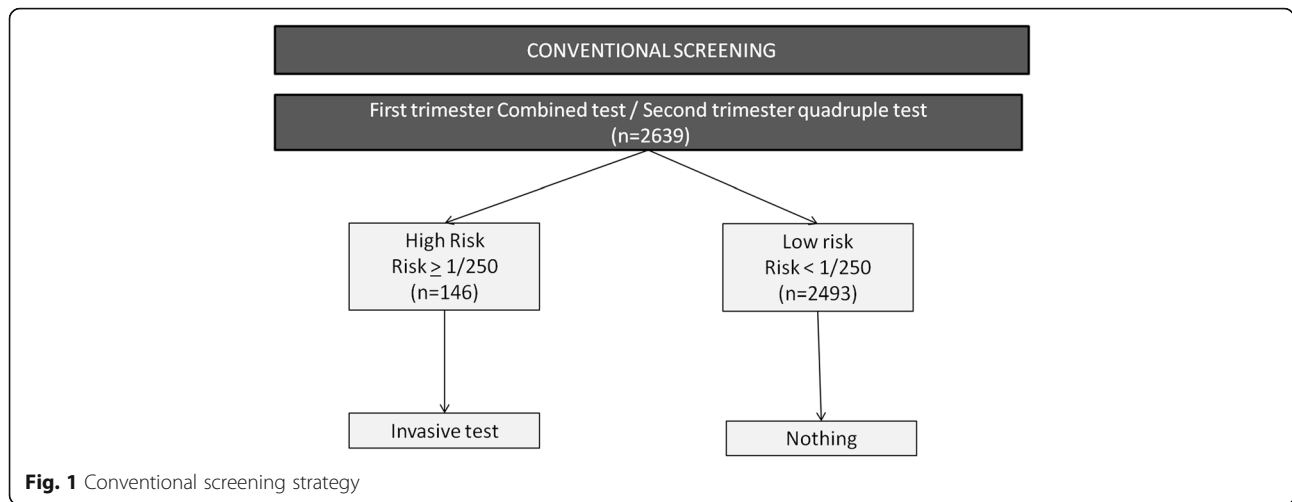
CONVENTIONAL SCREENING

First trimester Combined test / Second trimester quadruple test (n=2639)

High Risk
Risk $\geq$ 1/250
(n=146)

Low risk
Risk < 1/250
(n=2493)

Invasive test

Nothing

**Fig. 1** Conventional screening strategy